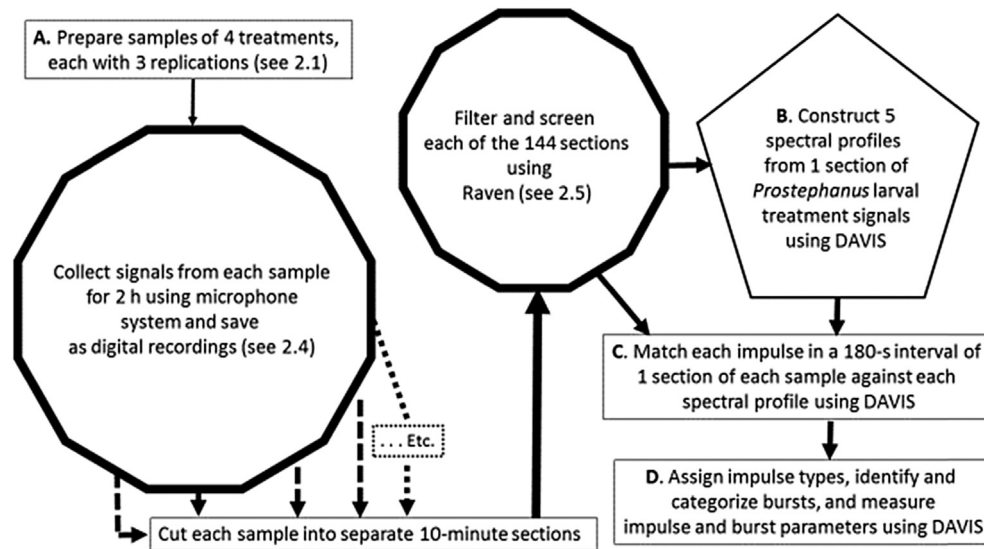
**A.** Prepare samples of 4 treatments, each with 3 replications (see 2.1)

Collect signals from each sample for 2 h using microphone system and save as digital recordings (see 2.4)

. . . Etc.

Cut each sample into separate 10-minute sections

Filter and screen each of the 144 sections using Raven (see 2.5)

**B.** Construct 5 spectral profiles from 1 section of *Prostephanus* larval treatment signals using DAVIS

**C.** Match each impulse in a 180-s interval of 1 section of each sample against each spectral profile using DAVIS

**D.** Assign impulse types, identify and categorize bursts, and measure impulse and burst parameters using DAVIS